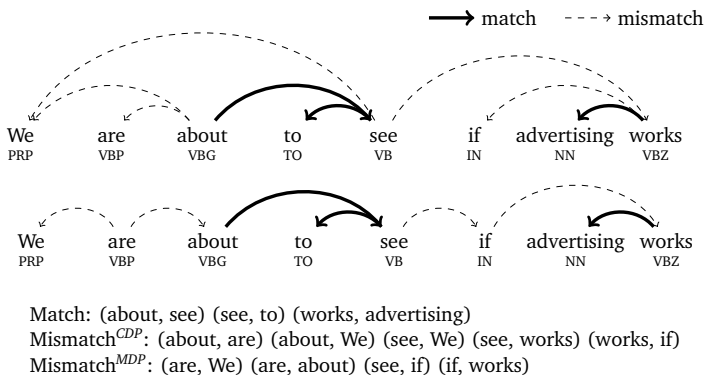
match mismatch

We PRP are VBP about VBG to TO see VB if IN advertising NN works VBZ

We PRP are VBP about VBG to TO see VB if IN advertising NN works VBZ

Match: (about, see) (see, to) (works, advertising)
Mismatch$^{CDP}$: (about, are) (about, We) (see, We) (see, works) (works, if)
Mismatch$^{MDP}$: (are, We) (are, about) (see, if) (if, works)